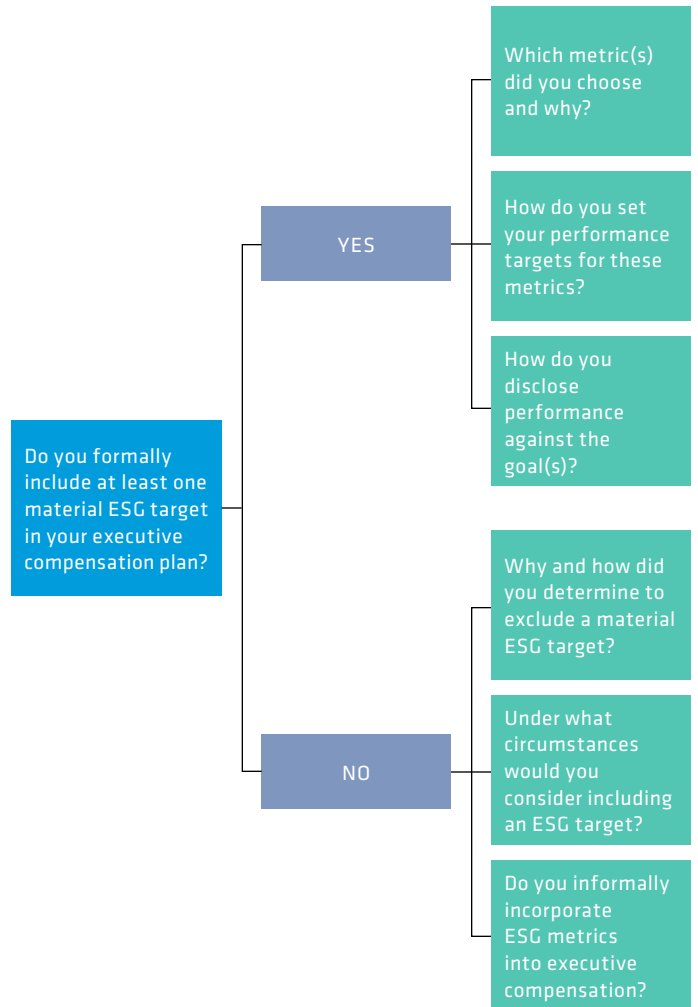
Do you formally include at least one material ESG target in your executive compensation plan?

YES

Which metric(s) did you choose and why?

How do you set your performance targets for these metrics?

How do you disclose performance against the goal(s)?

NO

Why and how did you determine to exclude a material ESG target?

Under what circumstances would you consider including an ESG target?

Do you informally incorporate ESG metrics into executive compensation?